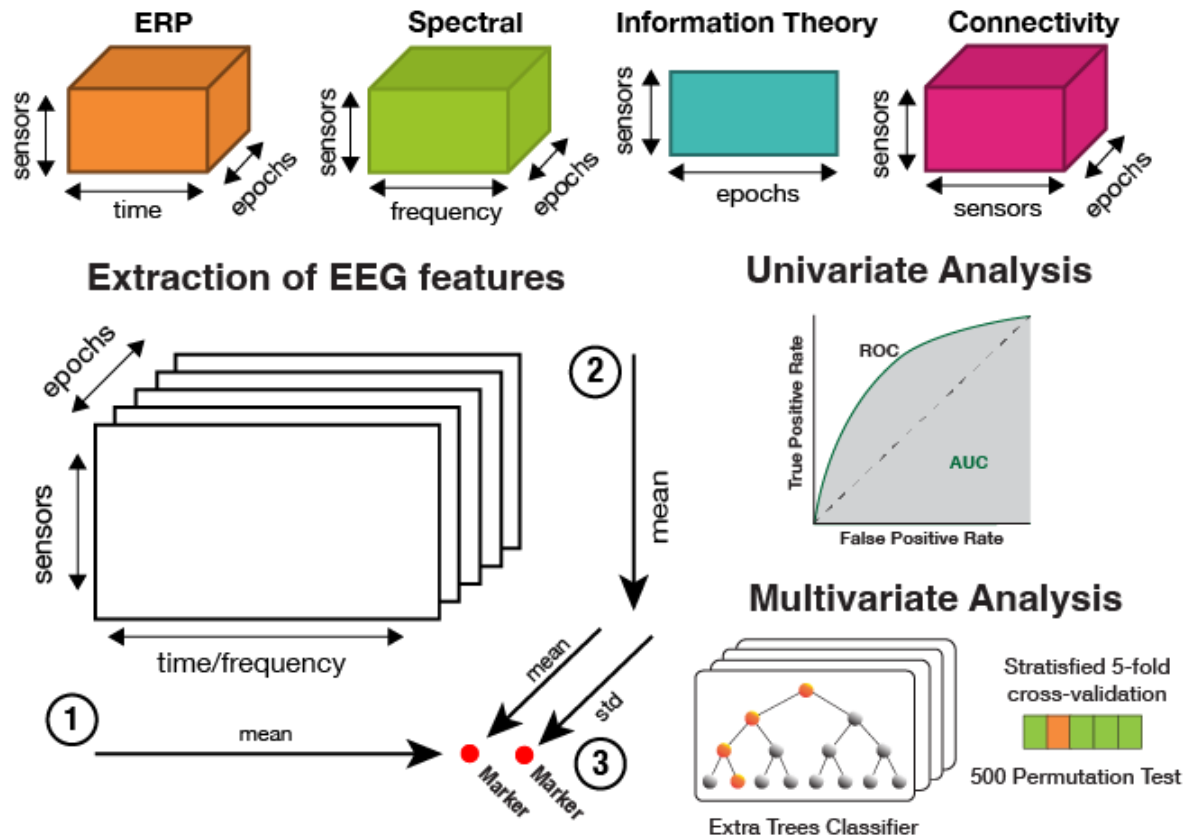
ERP

sensors

time

epochs

Spectral

sensors

frequency

epochs

Information Theory

sensors

epochs

Connectivity

sensors

sensors

epochs

Extraction of EEG features

epochs

sensors

time/frequency

2

mean

1

mean

mean

std

Marker

Marker

3

Univariate Analysis

ROC

True Positive Rate

AUC

False Positive Rate

Multivariate Analysis

Extra Trees Classifier

Stratified 5-fold cross-validation

500 Permutation Test